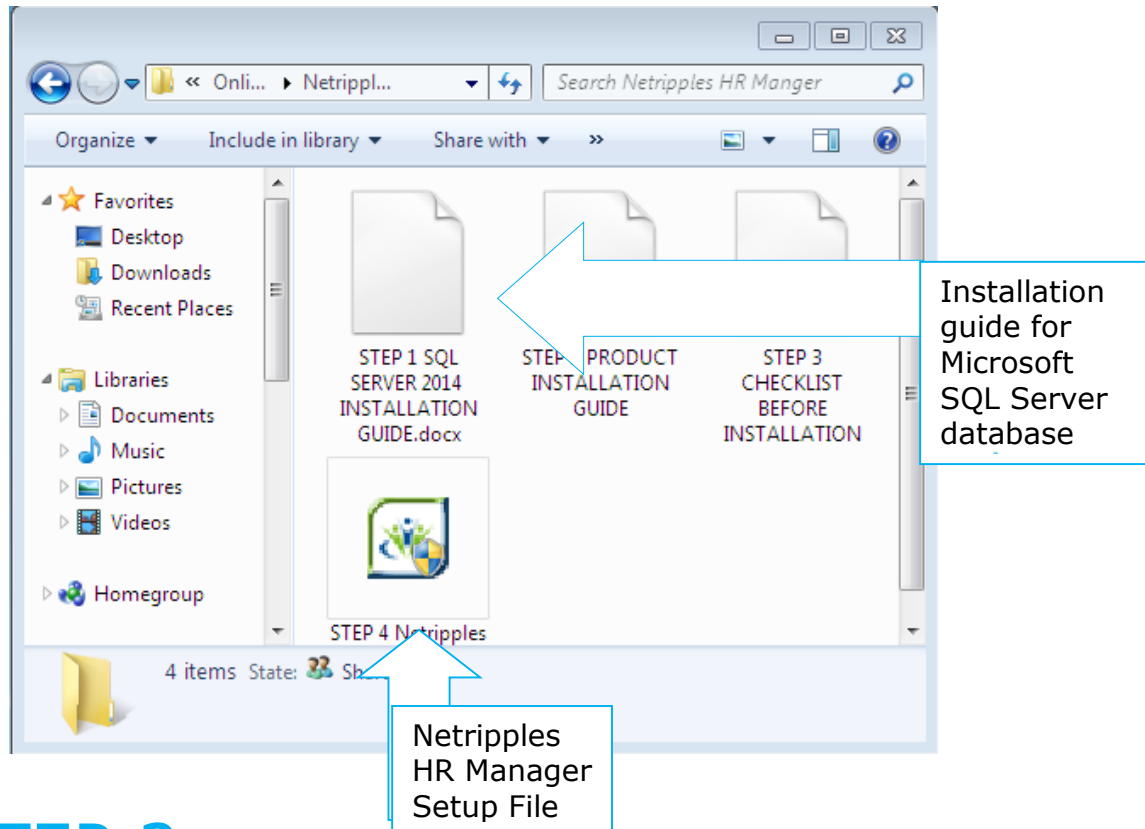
« Onli... ▸ Netrippl...

Search Netripples HR Manger

Organize ▾ Include in library ▾ Share with ▾ »

Favorites
Desktop
Downloads
Recent Places

Libraries
Documents
Music
Pictures
Videos

Homegroup

STEP 1 SQL SERVER 2014 INSTALLATION GUIDE.docx

STEP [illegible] PRODUCT INSTALLATION GUIDE

STEP 3 CHECKLIST BEFORE INSTALLATION

STEP 4 N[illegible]tripples

Installation guide for Microsoft SQL Server database

4 items State: Sh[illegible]

Netripples HR Manager Setup File

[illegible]